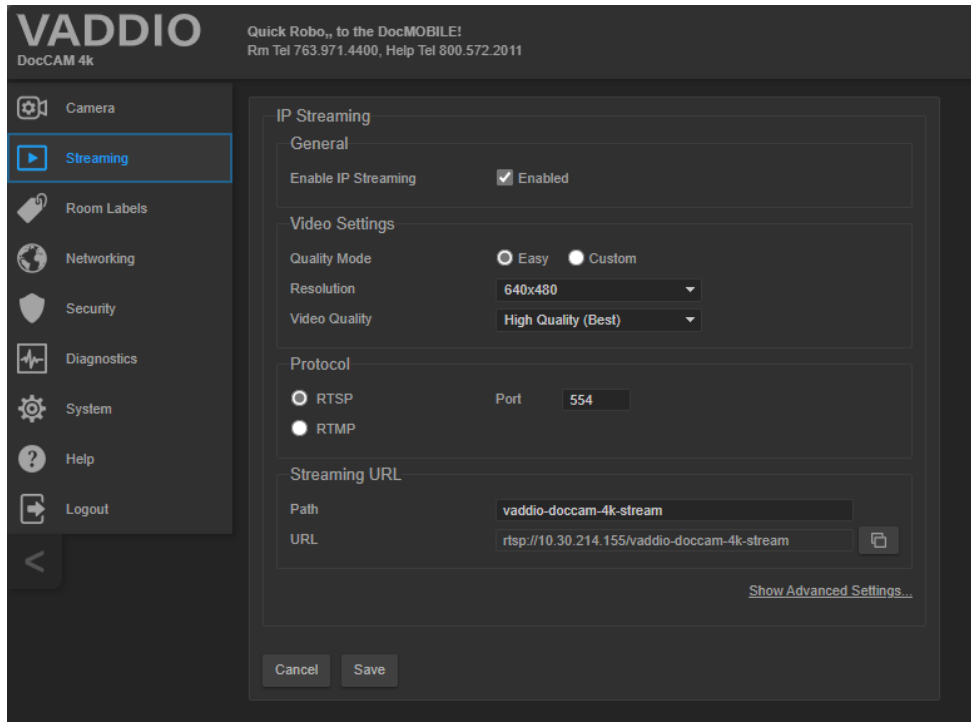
VADDIO
DocCAM 4k

Quick Robo,, to the DocMOBILE!
Rm Tel 763.971.4400, Help Tel 800.572.2011

Camera
Streaming
Room Labels
Networking
Security
Diagnostics
System
Help
Logout

<

IP Streaming

General
Enable IP Streaming
Enabled

Video Settings
Quality Mode
Easy
Custom
Resolution
640x480
Video Quality
High Quality (Best)

Protocol
RTSP
Port
554
RTMP

Streaming URL
Path
vaddio-doccam-4k-stream
URL
rtsp://10.30.214.155/vaddio-doccam-4k-stream

Show Advanced Settings...

Cancel
Save